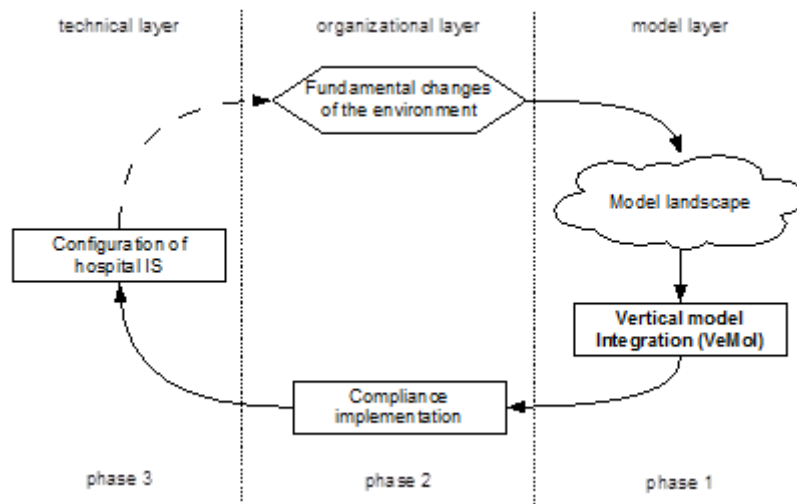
technical layer

organizational layer

model layer

Fundamental changes of the environment

Model landscape

Configuration of hospital IS

Vertical model Integration (VeMoI)

Compliance implementation

phase 3

phase 2

phase 1